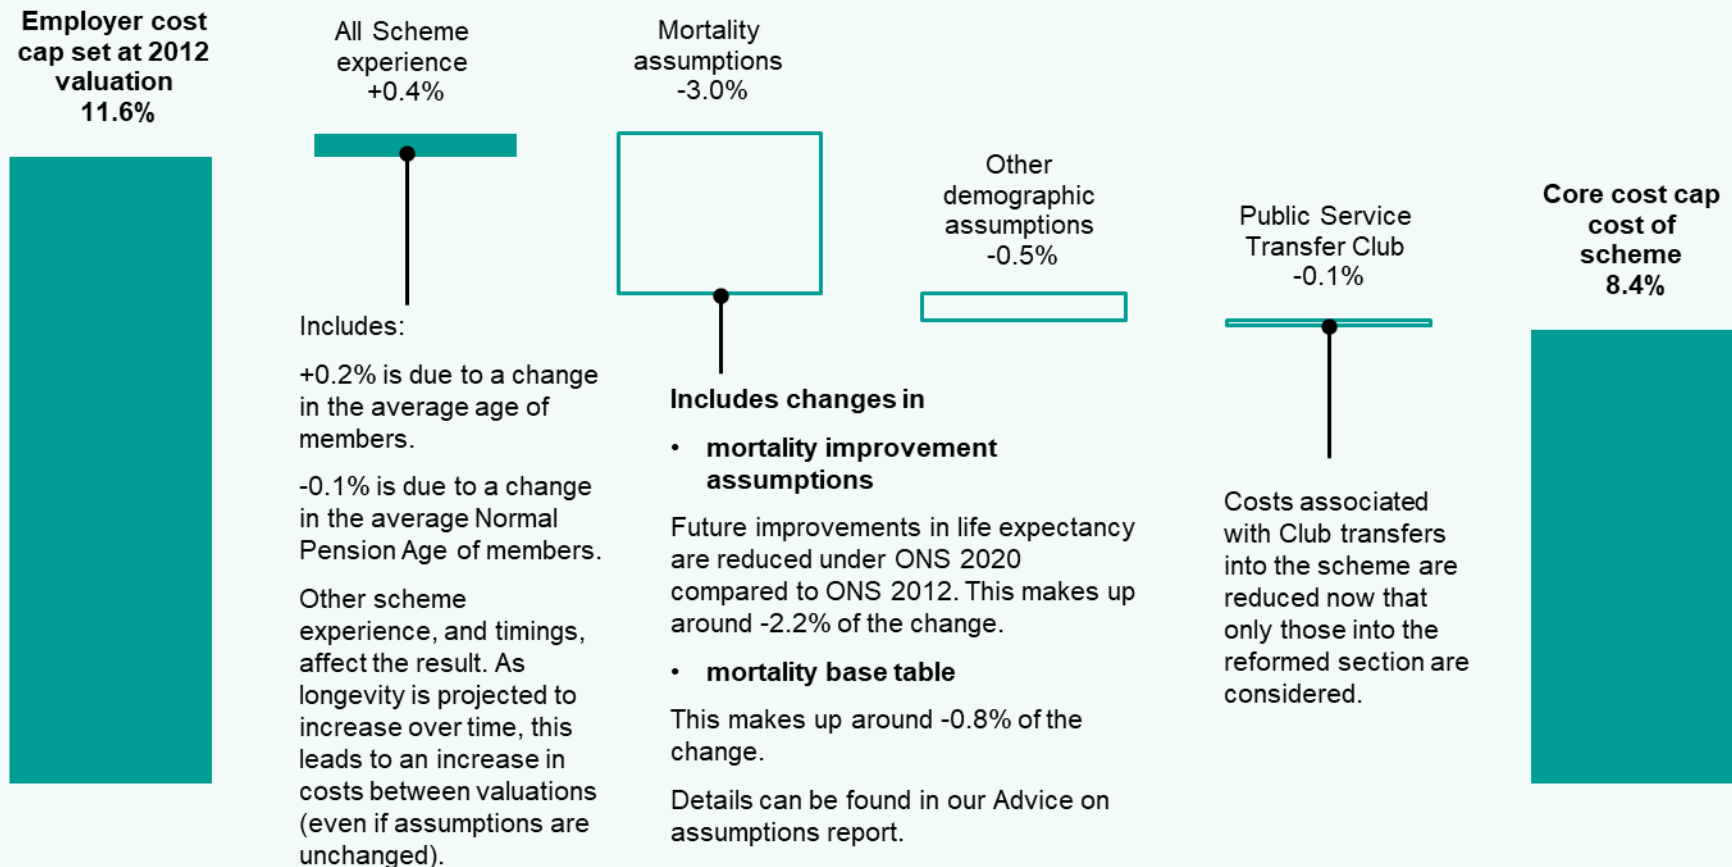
Employer cost cap set at 2012 valuation 11.6%

All Scheme experience +0.4%

Includes:

+0.2% is due to a change in the average age of members.

-0.1% is due to a change in the average Normal Pension Age of members.

Other scheme experience, and timings, affect the result. As longevity is projected to increase over time, this leads to an increase in costs between valuations (even if assumptions are unchanged).

Mortality assumptions -3.0%

Includes changes in

• mortality improvement assumptions

Future improvements in life expectancy are reduced under ONS 2020 compared to ONS 2012. This makes up around -2.2% of the change.

• mortality base table

This makes up around -0.8% of the change.

Details can be found in our Advice on assumptions report.

Other demographic assumptions -0.5%

Public Service Transfer Club -0.1%

Costs associated with Club transfers into the scheme are reduced now that only those into the reformed section are considered.

Core cost cap cost of scheme 8.4%